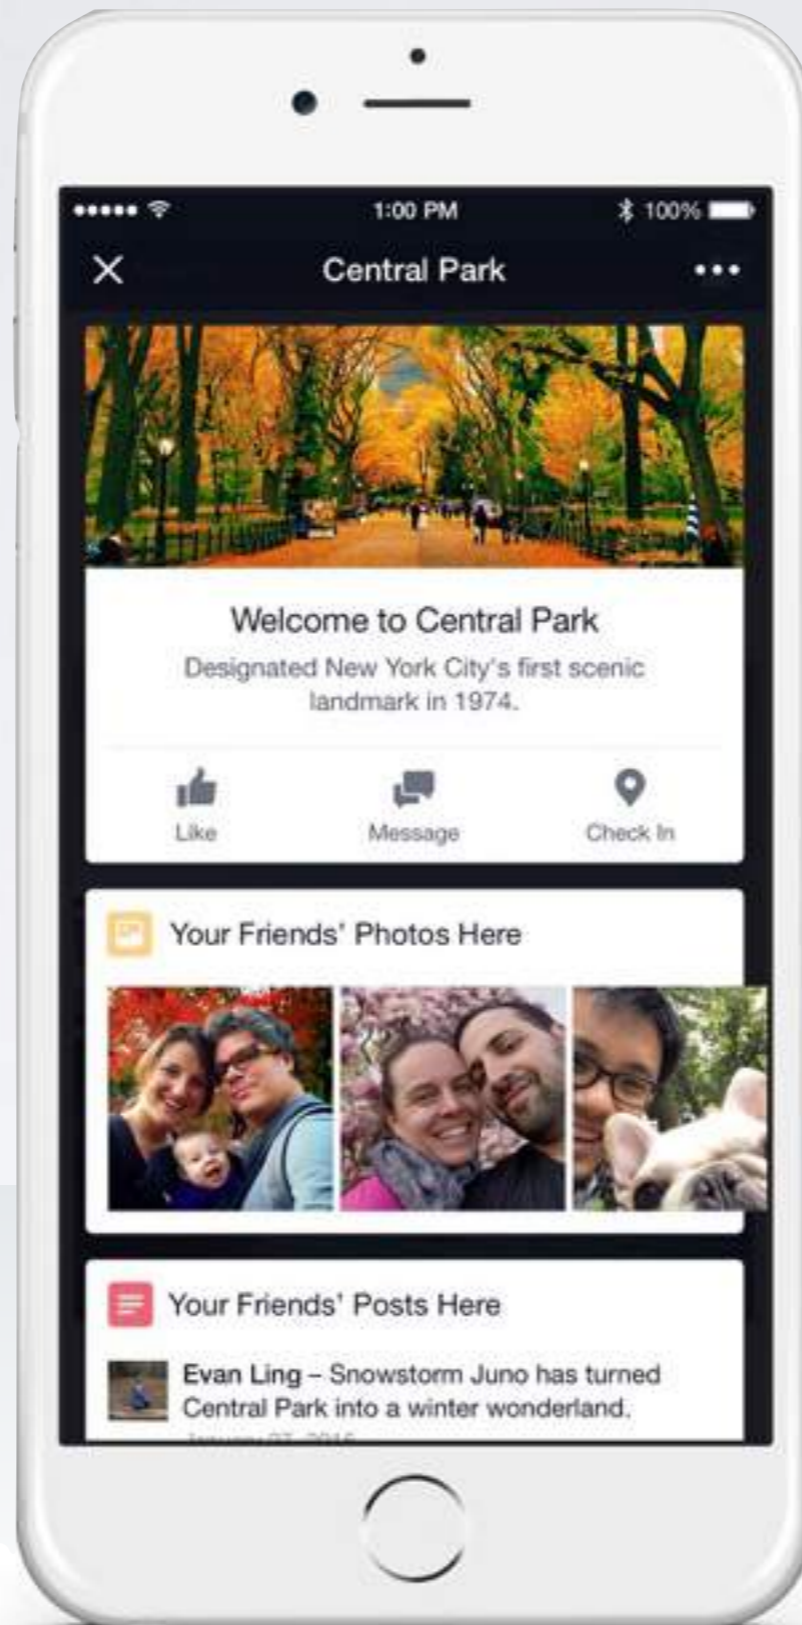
1:00 PM
100%

Central Park

Welcome to Central Park
Designated New York City's first scenic landmark in 1974.

Like
Message
Check In

Your Friends' Photos Here

Your Friends' Posts Here

Evan Ling – Snowstorm Juno has turned Central Park into a winter wonderland.
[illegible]